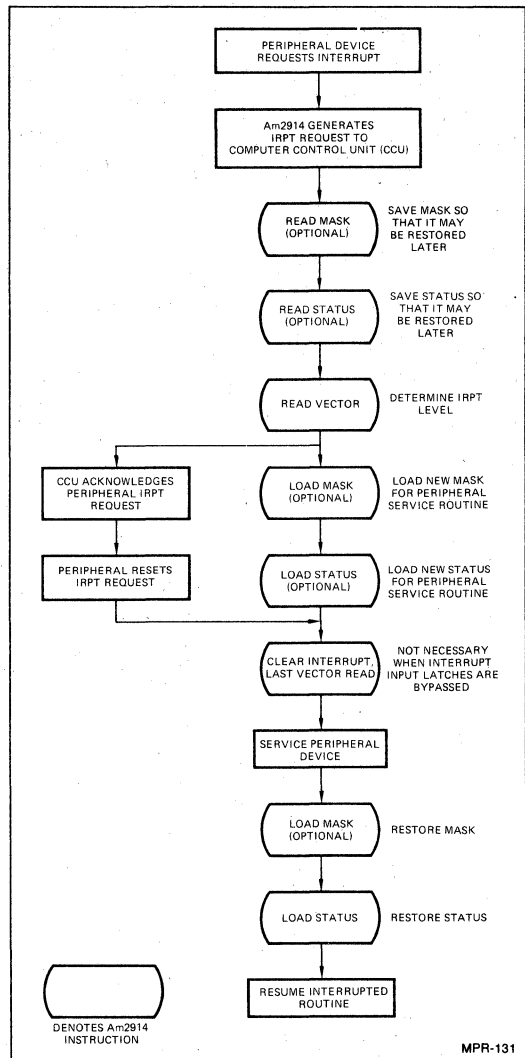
PERIPHERAL DEVICE REQUESTS INTERRUPT

Am2914 GENERATES IRPT REQUEST TO COMPUTER CONTROL UNIT (CCU)

READ MASK (OPTIONAL)

SAVE MASK SO THAT IT MAY BE RESTORED LATER

READ STATUS (OPTIONAL)

SAVE STATUS SO THAT IT MAY BE RESTORED LATER

READ VECTOR

DETERMINE IRPT LEVEL

CCU ACKNOWLEDGES PERIPHERAL IRPT REQUEST

LOAD MASK (OPTIONAL)

LOAD NEW MASK FOR PERIPHERAL SERVICE ROUTINE

PERIPHERAL RESETS IRPT REQUEST

LOAD STATUS (OPTIONAL)

LOAD NEW STATUS FOR PERIPHERAL SERVICE ROUTINE

CLEAR INTERRUPT, LAST VECTOR READ

NOT NECESSARY WHEN INTERRUPT INPUT LATCHES ARE BYPASSED

SERVICE PERIPHERAL DEVICE

LOAD MASK (OPTIONAL)

RESTORE MASK

LOAD STATUS

RESTORE STATUS

RESUME INTERRUPTED ROUTINE

DENOTES Am2914 INSTRUCTION

MPR-131